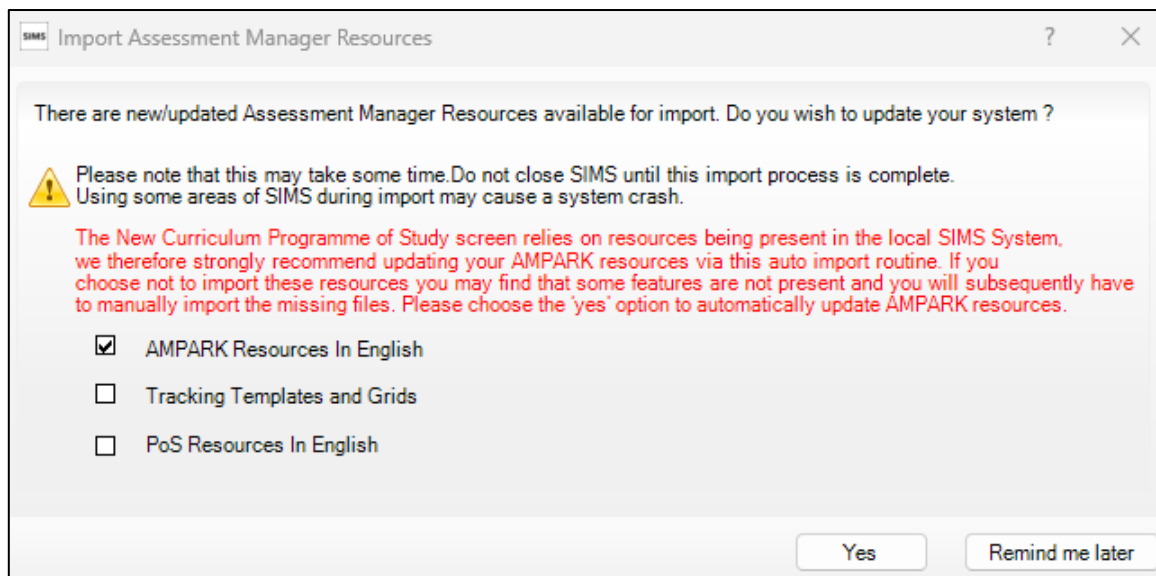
SIMS Import Assessment Manager Resources

?

×

There are new/updated Assessment Manager Resources available for import. Do you wish to update your system ?

Please note that this may take some time.Do not close SIMS until this import process is complete. Using some areas of SIMS during import may cause a system crash.

The New Curriculum Programme of Study screen relies on resources being present in the local SIMS System, we therefore strongly recommend updating your AMPARK resources via this auto import routine. If you choose not to import these resources you may find that some features are not present and you will subsequently have to manually import the missing files. Please choose the 'yes' option to automatically update AMPARK resources.

☑ AMPARK Resources In English

☐ Tracking Templates and Grids

☐ PoS Resources In English

Yes

Remind me later